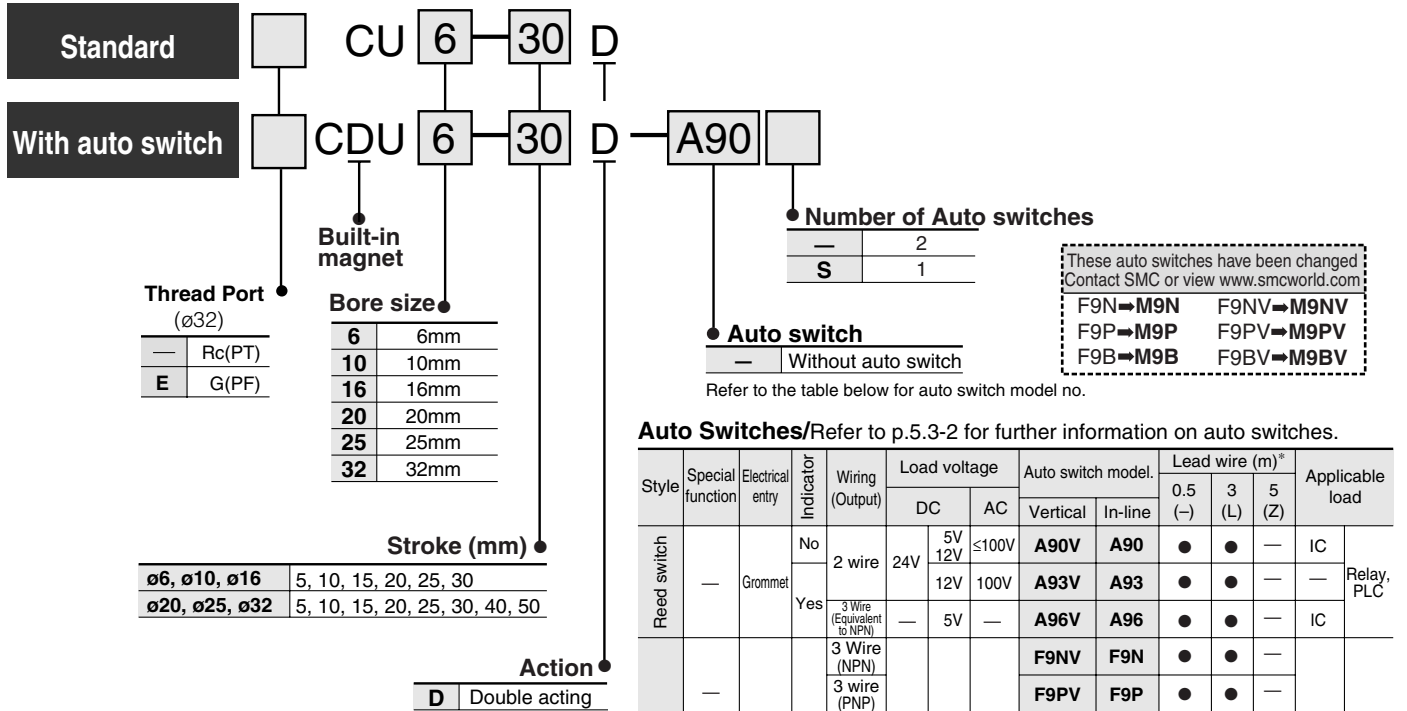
Standard CU 6 — 30 D

With auto switch CDU 6 — 30 D — A90

Built-in magnet

Number of Auto switches

| — | 2 |
|---|---|
| S | 1 |

These auto switches have been changed
Contact SMC or view www.smcworld.com

F9N➡M9N F9NV➡M9NV
F9P➡M9P F9PV➡M9PV
F9B➡M9B F9BV➡M9BV

Thread Port
(ø32)

| — | Rc(PT) |
|---|---|
| E | G(PF) |

Bore size

| 6 | 6mm |
|---|---|
| 10 | 10mm |
| 16 | 16mm |
| 20 | 20mm |
| 25 | 25mm |
| 32 | 32mm |

Auto switch

| — | Without auto switch |
|---|---|

Refer to the table below for auto switch model no.

Auto Switches/Refer to p.5.3-2 for further information on auto switches.

| Style | Special function | Electrical entry | Indicator | Wiring (Output) | Load voltage DC | | AC | Auto switch model. Vertical | In-line | Lead wire (m)* 0.5 (–) | 3 (L) | 5 (Z) | Applicable load | |
|---|---|---|---|---|---|---|---|---|---|---|---|---|---|---|
| Reed switch | — | Grommet | No | 2 wire | 24V | 5V 12V | ≤100V | A90V | A90 | ● | ● | — | IC | Relay, PLC |
| | | | Yes | | | 12V | 100V | A93V | A93 | ● | ● | — | — | |
| | | | | 3 Wire (Equivalent to NPN) | — | 5V | — | A96V | A96 | ● | ● | — | IC | |
| | — | | | 3 Wire (NPN) | | | | F9NV | F9N | ● | ● | — | | |
| | | | | 3 wire (PNP) | | | | F9PV | F9P | ● | ● | — | | |

Stroke (mm)

| ø6, ø10, ø16 | 5, 10, 15, 20, 25, 30 |
|---|---|
| ø20, ø25, ø32 | 5, 10, 15, 20, 25, 30, 40, 50 |

Action

| D | Double acting |
|---|---|